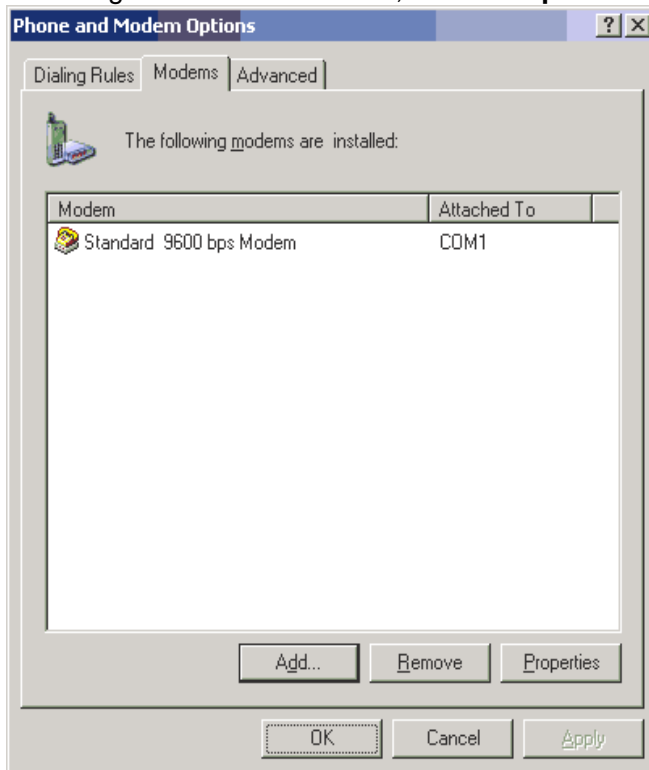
Phone and Modem Options

?

Dialing Rules

Modems

Advanced

The following modems are installed:

| Modem | Attached To |
|---|---|
| Standard 9600 bps Modem | COM1 |

Add...

Remove

Properties

OK

Cancel

Apply